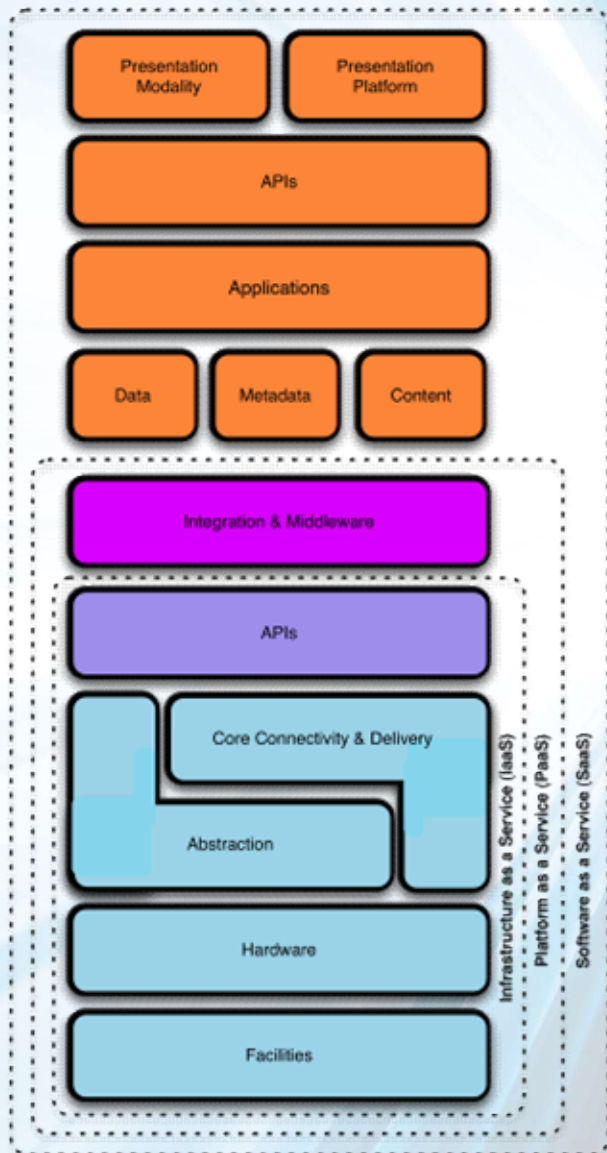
Presentation Modality

Presentation Platform

APIs

Applications

Data

Metadata

Content

Integration & Middleware

APIs

Core Connectivity & Delivery

Abstraction

Hardware

Facilities

Infrastructure as a Service (IaaS)

Platform as a Service (PaaS)

Software as a Service (SaaS)